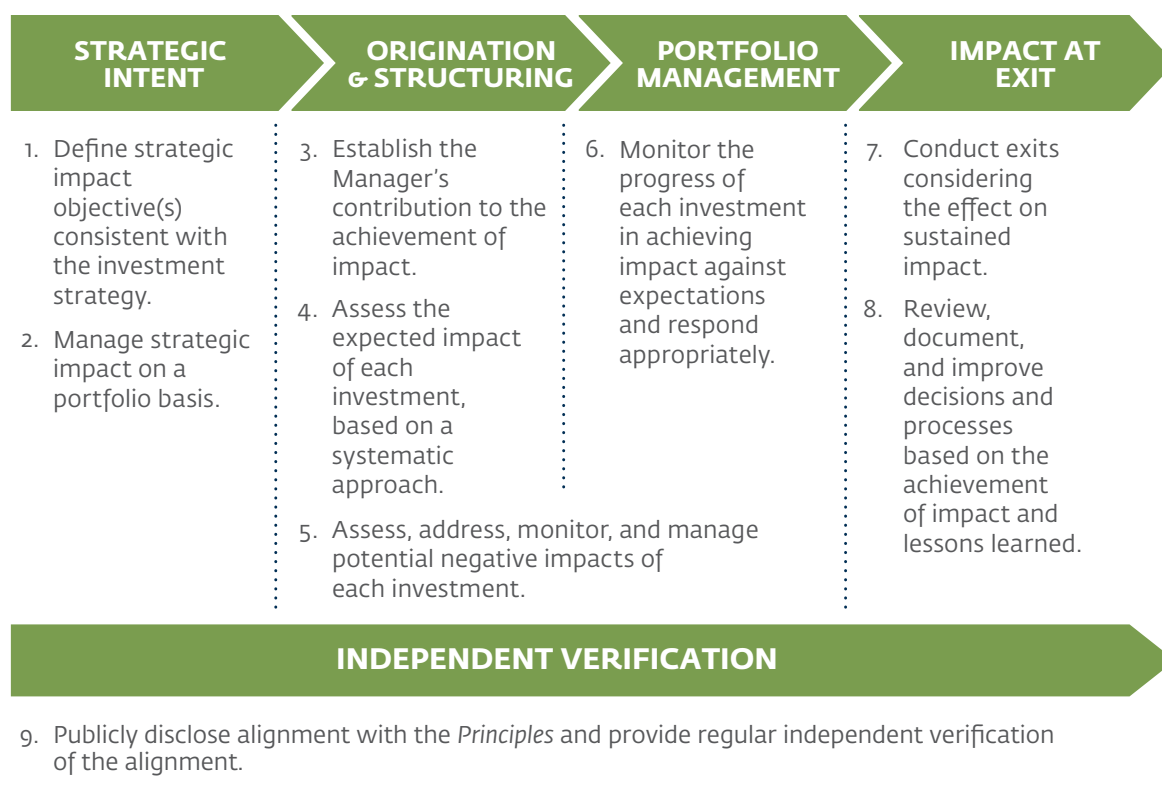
STRATEGIC INTENT

ORIGINATION & STRUCTURING

PORTFOLIO MANAGEMENT

IMPACT AT EXIT

1. Define strategic impact objective(s) consistent with the investment strategy.

2. Manage strategic impact on a portfolio basis.

3. Establish the Manager's contribution to the achievement of impact.

4. Assess the expected impact of each investment, based on a systematic approach.

5. Assess, address, monitor, and manage potential negative impacts of each investment.

6. Monitor the progress of each investment in achieving impact against expectations and respond appropriately.

7. Conduct exits considering the effect on sustained impact.

8. Review, document, and improve decisions and processes based on the achievement of impact and lessons learned.

INDEPENDENT VERIFICATION

9. Publicly disclose alignment with the *Principles* and provide regular independent verification of the alignment.